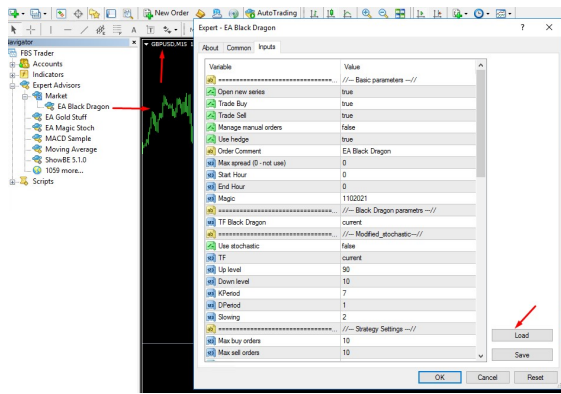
New Order
AutoTrading
Navigator
FBS Trader
Accounts
Indicators
Expert Advisors
Market
EA Black Dragon
EA Gold Stuff
EA Magic Stoch
MACD Sample
Moving Average
ShowBE 5.1.0
1059 more...
Scripts
GBPUSD,M15
Expert - EA Black Dragon
?
×
About
Common
Inputs

| Variable | Value |
|---|---|
| ================================ | //--- Basic parameters ---// |
| Open new series | true |
| Trade Buy | true |
| Trade Sell | true |
| Manage manual orders | false |
| Use hedge | true |
| Order Comment | EA Black Dragon |
| Max spread (0 - not use) | 0 |
| Start Hour | 0 |
| End Hour | 0 |
| Magic | 1102021 |
| ================================ | //--- Black Dragon parametrs ---// |
| TF Black Dragon | current |
| ================================ | //--- Modified_stochastic---// |
| Use stochastic | false |
| TF | current |
| Up level | 90 |
| Down level | 10 |
| KPeriod | 7 |
| DPeriod | 1 |
| Slowing | 2 |
| ================================ | //--- Strategy Settings ---// |
| Max buy orders | 10 |
| Max sell orders | 10 |

Load
Save
OK
Cancel
Reset